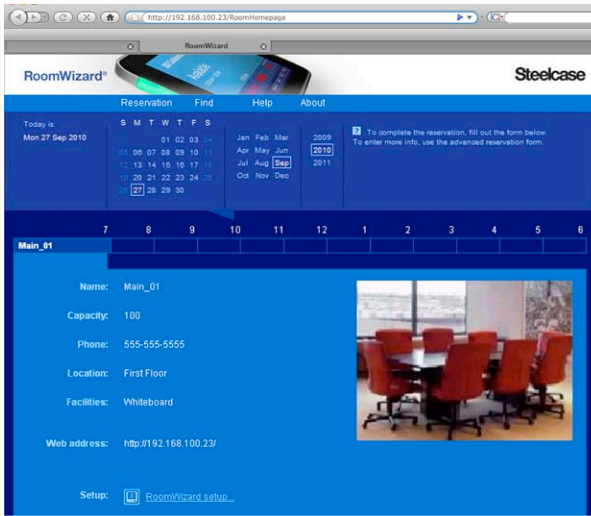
http://192.168.100.23/RoomHomepage

RoomWizard

RoomWizard®

Steelcase

Reservation Find Help About

Today is:
Mon 27 Sep 2010

| S | M | T | W | T | F | S |
|---|---|---|---|---|---|---|
| | | | 01 | 02 | 03 | 04 |
| 05 | 06 | 07 | 08 | 09 | 10 | 11 |
| 12 | 13 | 14 | 15 | 16 | 17 | 18 |
| 19 | 20 | 21 | 22 | 23 | 24 | 25 |
| 26 | 27 | 28 | 29 | 30 | | |

Jan Feb Mar
Apr May Jun
Jul Aug Sep
Oct Nov Dec

2009
2010
2011

To complete the reservation, fill out the form below. To enter more info, use the advanced reservation form.

7 8 9 10 11 12 1 2 3 4 5 6

Main_01

Name: Main_01

Capacity: 100

Phone: 555-555-5555

Location: First Floor

Facilities: Whiteboard

Web address: http://192.168.100.23/

Setup: RoomWizard setup...